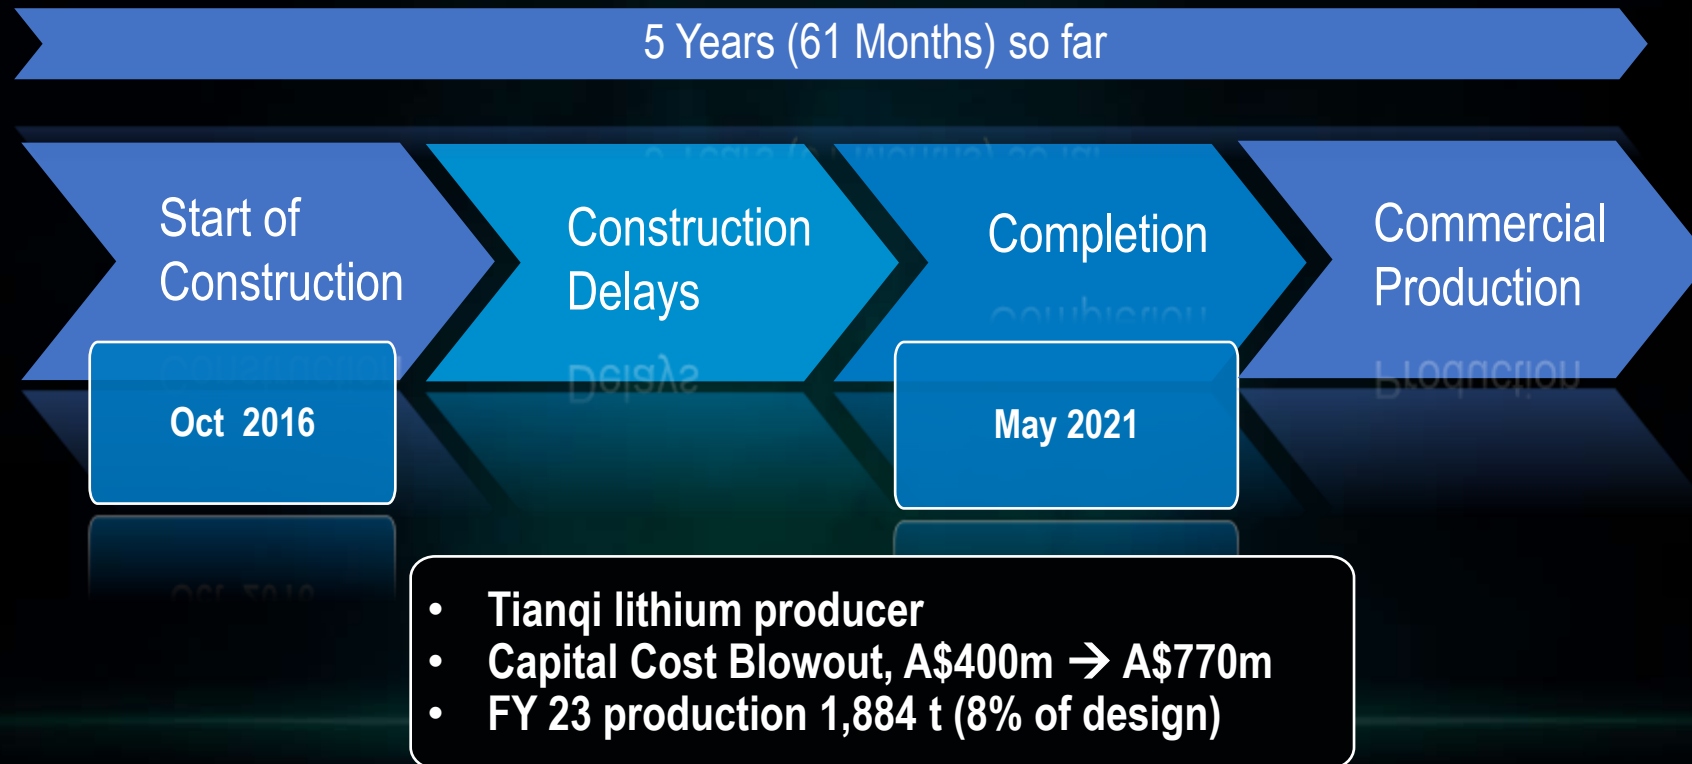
5 Years (61 Months) so far

Start of Construction

Construction Delays

Completion

Commercial Production

Oct 2016

May 2021

- Tianqi lithium producer
- Capital Cost Blowout, A\$400m → A\$770m
- FY 23 production 1,884 t (8% of design)